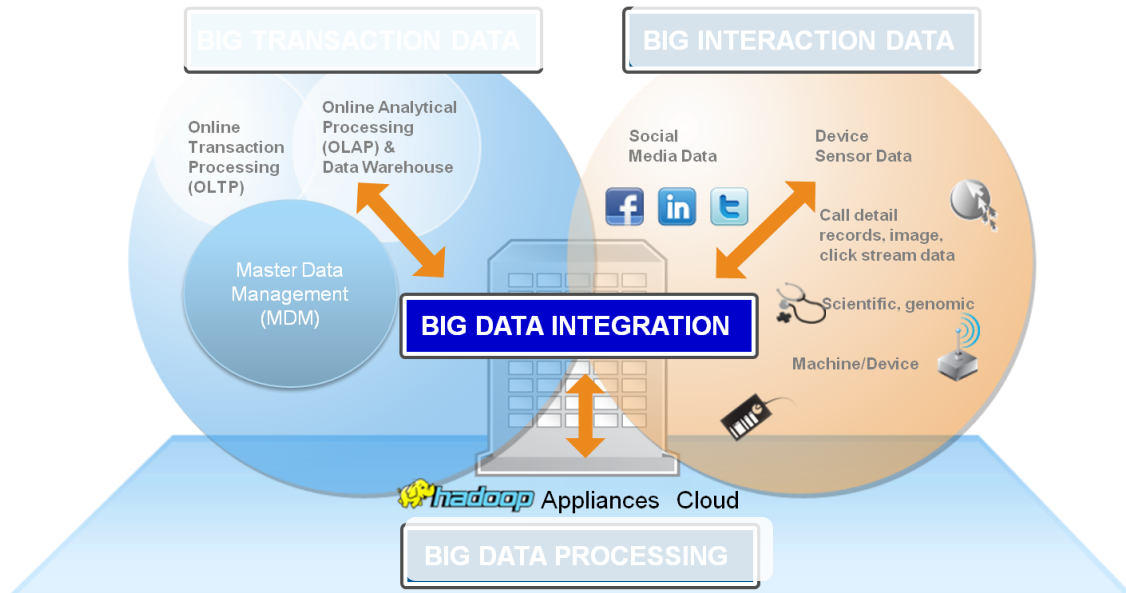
BIG TRANSACTION DATA

BIG INTERACTION DATA

Online Transaction Processing (OLTP)

Online Analytical Processing (OLAP) & Data Warehouse

Master Data Management (MDM)

Social Media Data

Device Sensor Data

Call detail records, image, click stream data

Scientific, genomic

Machine/Device

BIG DATA INTEGRATION

hadoop Appliances Cloud

BIG DATA PROCESSING